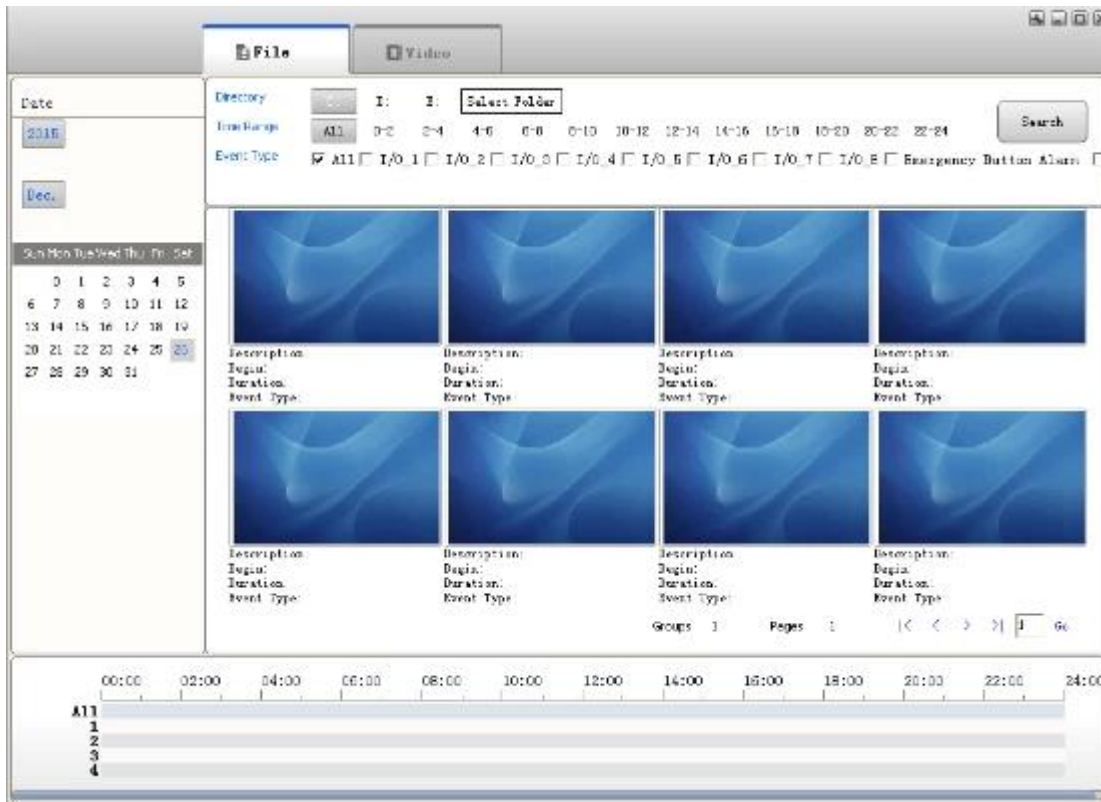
File

Video

Date

2016

Dec.

| Sun | Mon | Tue | Wed | Thu | Fri | Sat |
|---|---|---|---|---|---|---|
| | | | | 1 | 2 | 3 | 4 | 5 |

Directory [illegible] I: E: Select Folder

Time Range All 0-2 2-4 4-6 6-8 8-10 10-12 12-14 14-16 16-18 18-20 20-22 22-24

Search

Event Type All I/O_1 I/O_2 I/O_3 I/O_4 I/O_5 I/O_6 I/O_7 I/O_8 Emergency Button Alarm

Description:
Begin:
Duration:
Event Type:

Description:
Begin:
Duration:
Event Type:

Description:
Begin:
Duration:
Event Type:

Description:
Begin:
Duration:
Event Type:

Description:
Begin:
Duration:
Event Type:

Description:
Begin:
Duration:
Event Type:

Description:
Begin:
Duration:
Event Type:

Description:
Begin:
Duration:
Event Type:

Groups 1 Pages 1 |< < > >| 1 Go

00:00 02:00 04:00 06:00 08:00 10:00 12:00 14:00 16:00 18:00 20:00 22:00 24:00

All
1
2
3
4